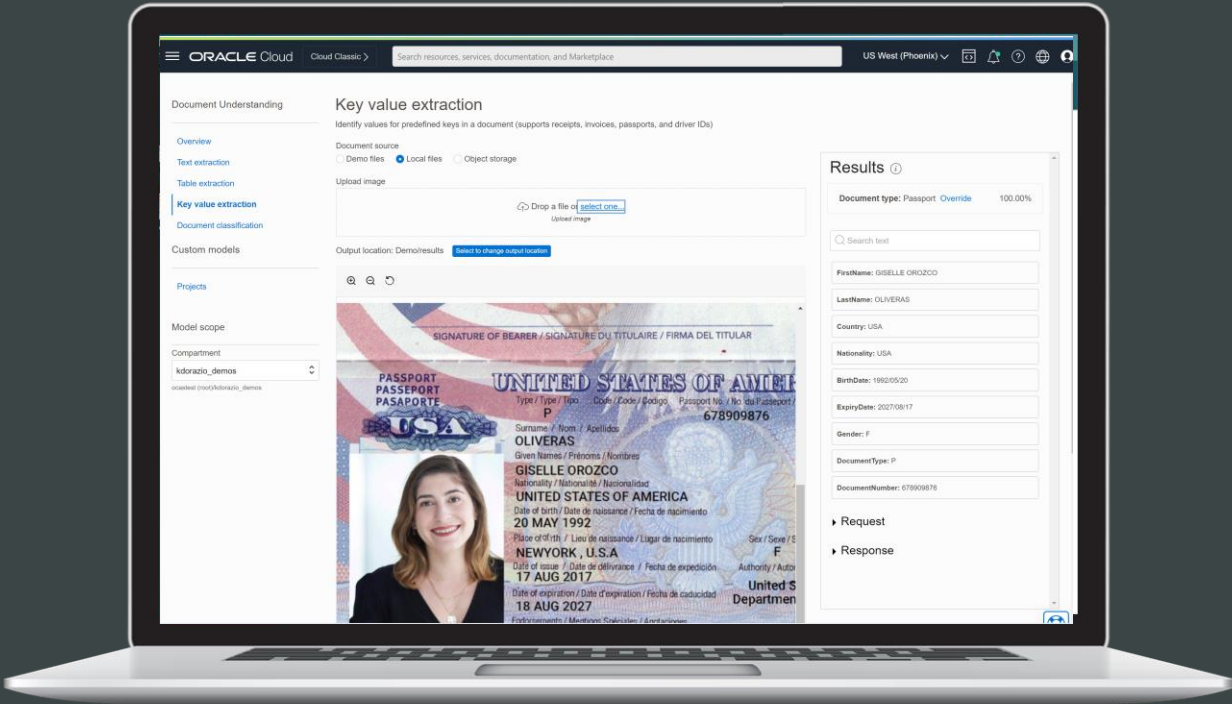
ORACLE Cloud Cloud Classic >

Search resources, services, documentation, and Marketplace

US West (Phoenix)

Document Understanding

Overview
Text extraction
Table extraction
Key value extraction
Document classification

Custom models

Projects

Model scope

Compartment
kdorazio_demos
ocastext (root)/kdorazio_demos

Key value extraction

Identify values for predefined keys in a document (supports receipts, invoices, passports, and driver IDs)

Document source
Demo files Local files Object storage

Upload image

Drop a file or select one...
Upload image

Output location: Demo/results Select to change output location

SIGNATURE OF BEARER / SIGNATURE DU TITULAIRE / FIRMA DEL TITULAR

PASSPORT
PASSEPORT
PASAPORTE
USA
UNITED STATES OF AMER
Type / Type / Tipo Code / Code / Codigo Passport No. / No du Passeport /
P
678909876
Surname / Nom / Apellidos
OLIVERAS
Given Names / Prénoms / Nombres
GISELLE OROZCO
Nationality / Nationalité / Nacionalidad
UNITED STATES OF AMERICA
Date of birth / Date de naissance / Fecha de nacimiento
20 MAY 1992
Place of birth / Lieu de naissance / Lugar de nacimiento
NEWYORK , U.S.A
Sex / Sexe / S
F
Date of issue / Date de délivrance / Fecha de expedición
17 AUG 2017
Authority / Autor
United S
Department
Date of expiration / Date d'expiration / Fecha de caducidad
18 AUG 2027
Endorsements / Mentions Spéciales / Anotaciones

Results

Document type: Passport Override 100.00%

Search text

FirstName: GISELLE OROZCO
LastName: OLIVERAS
Country: USA
Nationality: USA
BirthDate: 1992/05/20
ExpiryDate: 2027/08/17
Gender: F
DocumentType: P
DocumentNumber: 678909876

Request
Response